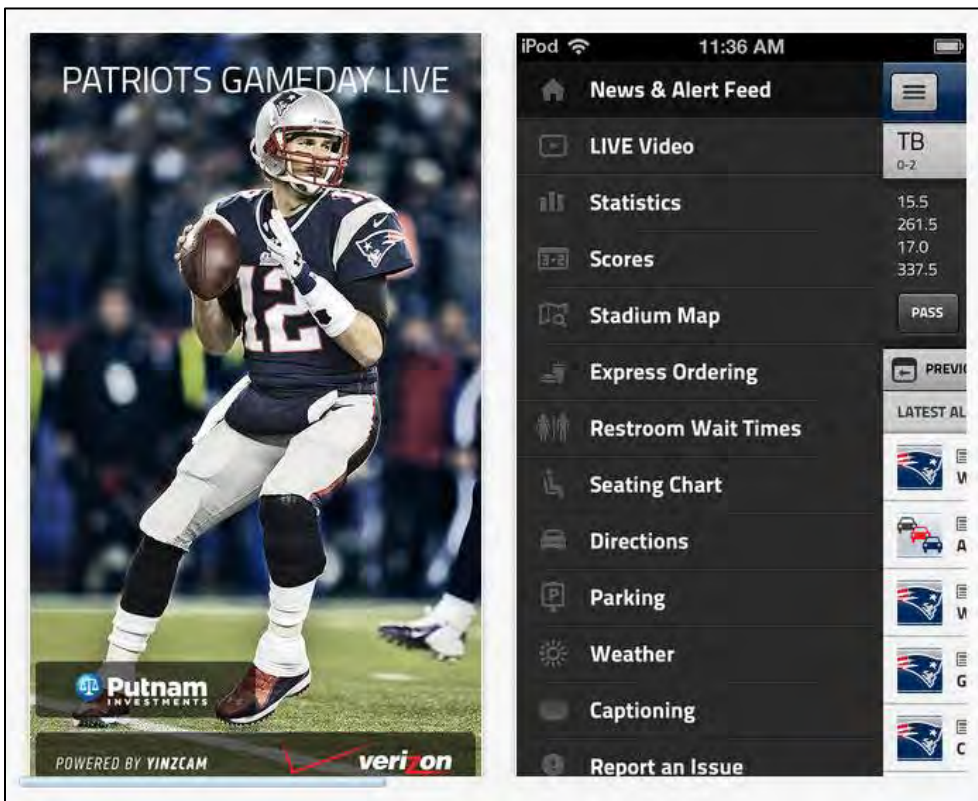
PATRIOTS GAMEDAY LIVE

12

Putnam INVESTMENTS

POWERED BY YINZCAM

verizon

iPod 11:36 AM

News & Alert Feed

LIVE Video

Statistics

3-2 Scores

Stadium Map

Express Ordering

Restroom Wait Times

Seating Chart

Directions

P Parking

Weather

Captioning

Report an Issue

TB
0-2

15.5
261.5
17.0
337.5

PASS

PREVI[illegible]

LATEST AL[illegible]

W
A
W
G
C